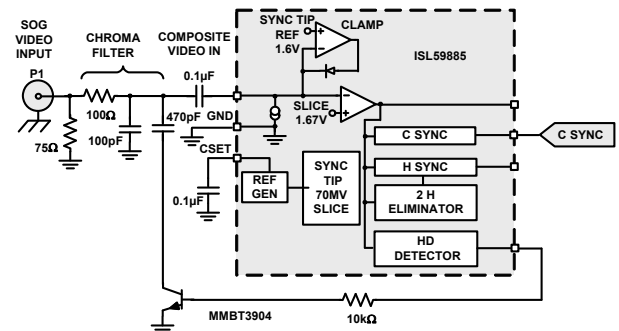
SOG VIDEO INPUT
P1
75Ω
CHROMA FILTER
100Ω
100pF
COMPOSITE VIDEO IN
0.1µF
470pF
GND
CSET
0.1µF
SYNC TIP REF 1.6V
CLAMP
ISL59885
SLICE 1.67V
C SYNC
C SYNC
H SYNC
REF GEN
SYNC TIP 70MV SLICE
2 H ELIMINATOR
HD DETECTOR
MMBT3904
10kΩ